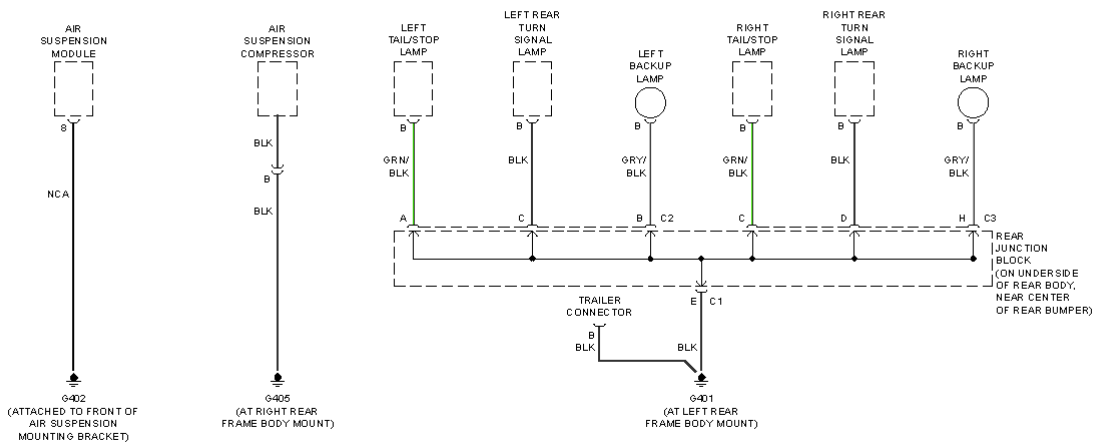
AIR SUSPENSION MODULE

8

NCA

G402
(ATTACHED TO FRONT OF AIR SUSPENSION MOUNTING BRACKET)

AIR SUSPENSION COMPRESSOR

BLK

B

BLK

G405
(AT RIGHT REAR FRAME BODY MOUNT)

LEFT TAIL/STOP LAMP

B

GRN/ BLK

A

LEFT REAR TURN SIGNAL LAMP

B

BLK

C

LEFT BACKUP LAMP

B

GRY/ BLK

B C2

RIGHT TAIL/STOP LAMP

B

GRN/ BLK

C

RIGHT REAR TURN SIGNAL LAMP

B

BLK

D

RIGHT BACKUP LAMP

B

GRY/ BLK

H C3

REAR JUNCTION BLOCK (ON UNDERSIDE OF REAR BODY, NEAR CENTER OF REAR BUMPER)

E C1

TRAILER CONNECTOR

B

BLK

BLK

G401
(AT LEFT REAR FRAME BODY MOUNT)